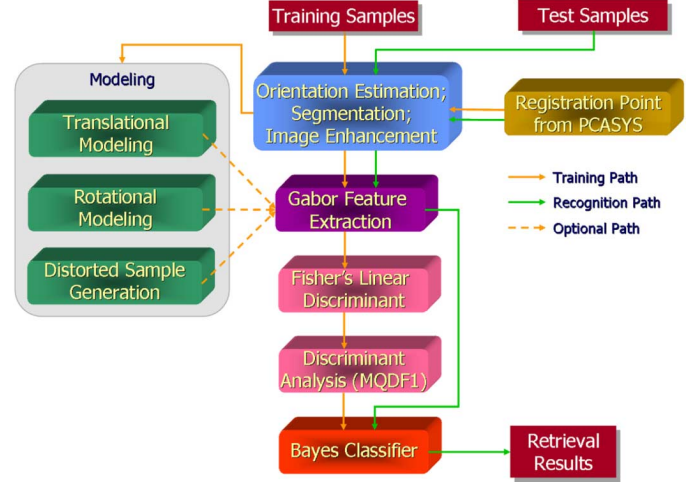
Training Samples

Test Samples

Modeling

Translational Modeling

Rotational Modeling

Distorted Sample Generation

Orientation Estimation; Segmentation; Image Enhancement

Registration Point from PCASYS

Gabor Feature Extraction

Training Path

Recognition Path

Optional Path

Fisher's Linear Discriminant

Discriminant Analysis (MQDF1)

Bayes Classifier

Retrieval Results